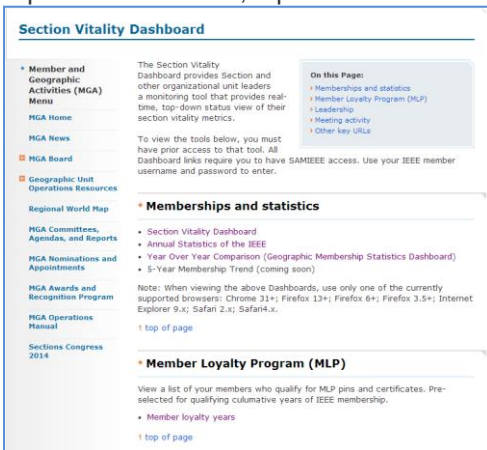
Section Vitality Dashboard

Member and Geographic Activities (MGA) Menu

MGA Home

MGA News

MGA Board

Geographic Unit Operations Resources

Regional World Map

MGA Committees, Agendas, and Reports

MGA Nominations and Appointments

MGA Awards and Recognition Program

MGA Operations Manual

Sections Congress 2014

The Section Vitality Dashboard provides Section and other organizational unit leaders a monitoring tool that provides real-time, top-down status view of their section vitality metrics.

On this Page:
Memberships and statistics
Member Loyalty Program (MLP)
Leadership
Meeting activity
Other key URLs

To view the tools below, you must have prior access to that tool. All Dashboard links require you to have SAMIEEE access. Use your IEEE member username and password to enter.

Memberships and statistics

- Section Vitality Dashboard
- Annual Statistics of the IEEE
- Year Over Year Comparison (Geographic Membership Statistics Dashboard)
- 5-Year Membership Trend (coming soon)

Note: When viewing the above Dashboards, use only one of the currently supported browsers: Chrome 31+; Firefox 13+; Firefox 6+; Firefox 3.5+; Internet Explorer 9.x; Safari 2.x; Safari4.x.

↑ top of page

Member Loyalty Program (MLP)

View a list of your members who qualify for MLP pins and certificates. Pre-selected for qualifying culumative years of IEEE membership.

- Member loyalty years

↑ top of page